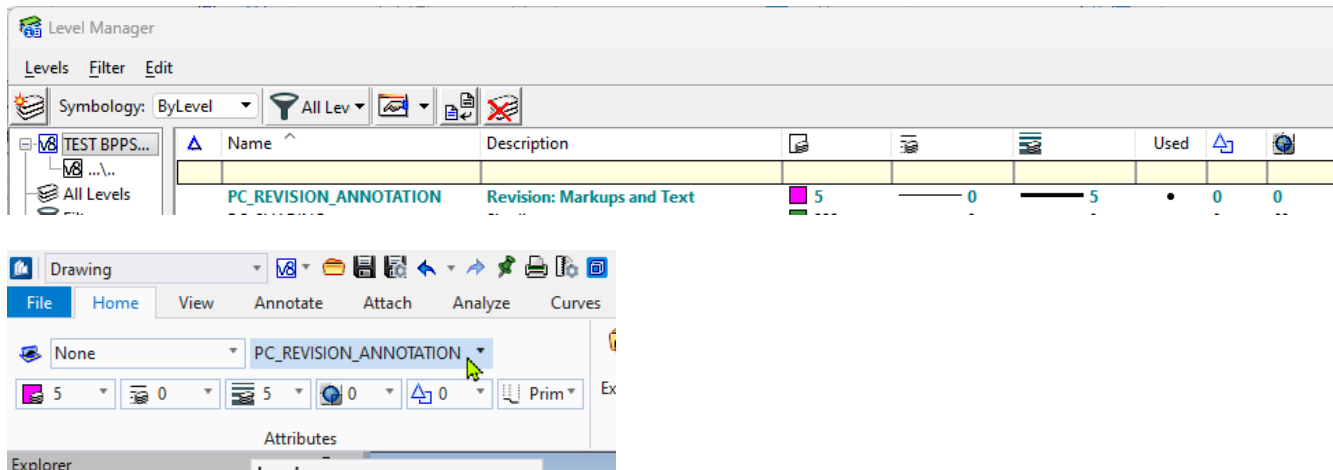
Level Manager

Levels Filter Edit

Symbology: ByLevel All Lev

TEST BPPS...
V8 ...\..
All Levels

| Name | Description | | | | Used | | |
|---|---|---|---|---|---|---|---|
| | | | | | | | |
| PC_REVISION_ANNOTATION | Revision: Markups and Text | 5 | 0 | 5 | • | 0 | 0 |

Drawing

File Home View Annotate Attach Analyze Curves

None PC_REVISION_ANNOTATION

5 0 5 0 0 Prim

Ex

Attributes

Explorer